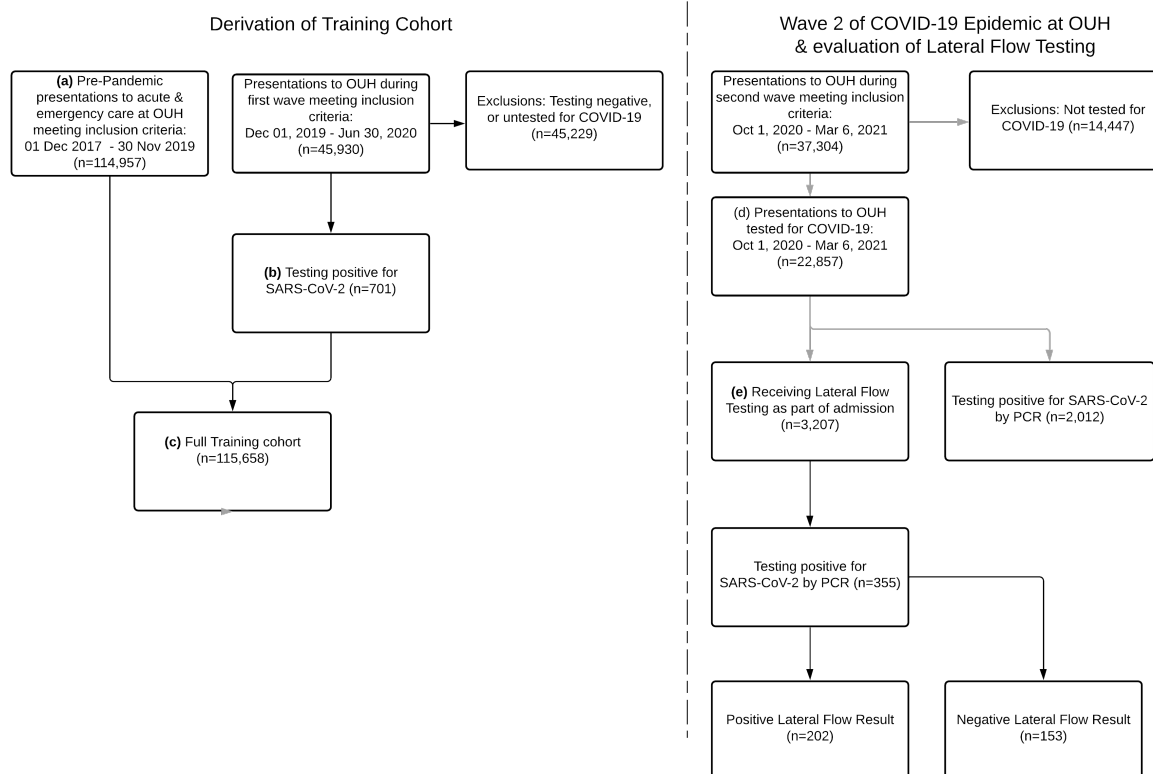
Derivation of Training Cohort

(a) Pre-Pandemic presentations to acute & emergency care at OUH meeting inclusion criteria: 01 Dec 2017 - 30 Nov 2019 (n=114,957)

Presentations to OUH during first wave meeting inclusion criteria: Dec 01, 2019 - Jun 30, 2020 (n=45,930)

Exclusions: Testing negative, or untested for COVID-19 (n=45,229)

(b) Testing positive for SARS-CoV-2 (n=701)

(c) Full Training cohort (n=115,658)

Wave 2 of COVID-19 Epidemic at OUH & evaluation of Lateral Flow Testing

Presentations to OUH during second wave meeting inclusion criteria: Oct 1, 2020 - Mar 6, 2021 (n=37,304)

Exclusions: Not tested for COVID-19 (n=14,447)

(d) Presentations to OUH tested for COVID-19: Oct 1, 2020 - Mar 6, 2021 (n=22,857)

(e) Receiving Lateral Flow Testing as part of admission (n=3,207)

Testing positive for SARS-CoV-2 by PCR (n=2,012)

Testing positive for SARS-CoV-2 by PCR (n=355)

Positive Lateral Flow Result (n=202)

Negative Lateral Flow Result (n=153)